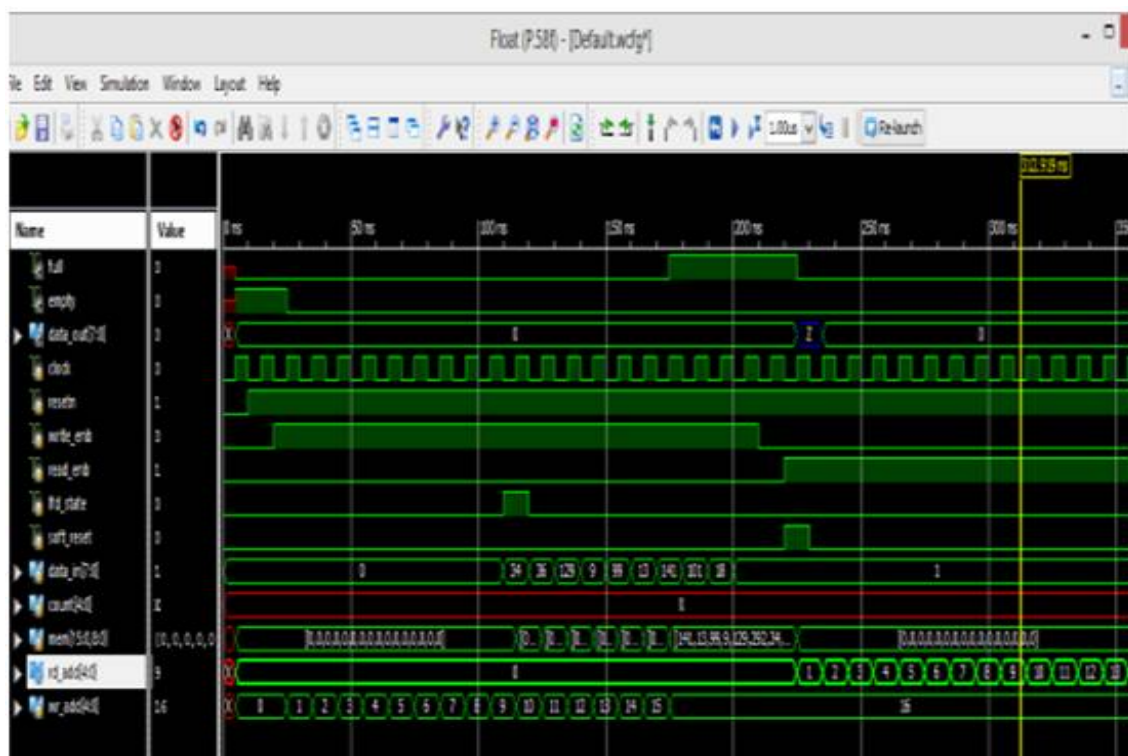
Float (P.58f) - [Default.wcfg*]

File Edit View Simulation Window Layout Help

1.00us

Re-launch

312.919 ns

| Name | Value |
|---|---|
| full | 0 |
| empty | 0 |
| data_out[7:0] | 0 |
| clock | 0 |
| resetn | 1 |
| write_enb | 0 |
| read_enb | 1 |
| lfd_state | 0 |
| soft_reset | 0 |
| data_in[7:0] | 1 |
| count[4:0] | Z |
| mem[15:0][8:0] | [0, 0, 0, 0, 0 |
| rd_add[4:0] | 9 |
| wr_add[4:0] | 16 |

0 ns 50 ns 100 ns 150 ns 200 ns 250 ns 300 ns

X 0 Z 0

0 34 36 129 9 99 13 141 101 18 1

X

[0,0,0,0,0,0,0,0,0,0,0,0,0,0,0,0] 0... 0... 0... 0... 0... 0... [141,13,99,9,129,292,34... [0,0,0,0,0,0,0,0,0,0,0,0,0,0,0,0]

X 0 1 2 3 4 5 6 7 8 9 10 11 12 13

X 0 1 2 3 4 5 6 7 8 9 10 11 12 13 14 15 16